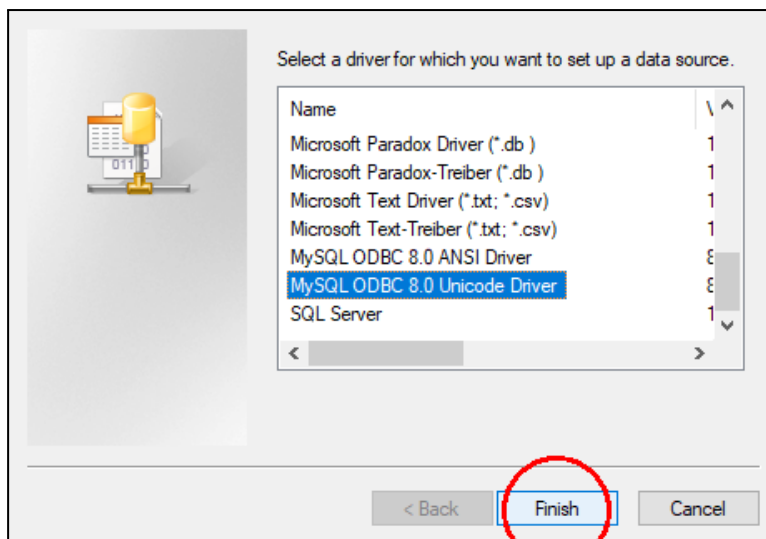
Select a driver for which you want to set up a data source.

| Name | V |
|---|---|
| Microsoft Paradox Driver (*.db ) | 1 |
| Microsoft Paradox-Treiber (*.db ) | 1 |
| Microsoft Text Driver (*.txt; *.csv) | 1 |
| Microsoft Text-Treiber (*.txt; *.csv) | 1 |
| MySQL ODBC 8.0 ANSI Driver | 8 |
| MySQL ODBC 8.0 Unicode Driver | 8 |
| SQL Server | 1 |

< Back
Finish
Cancel